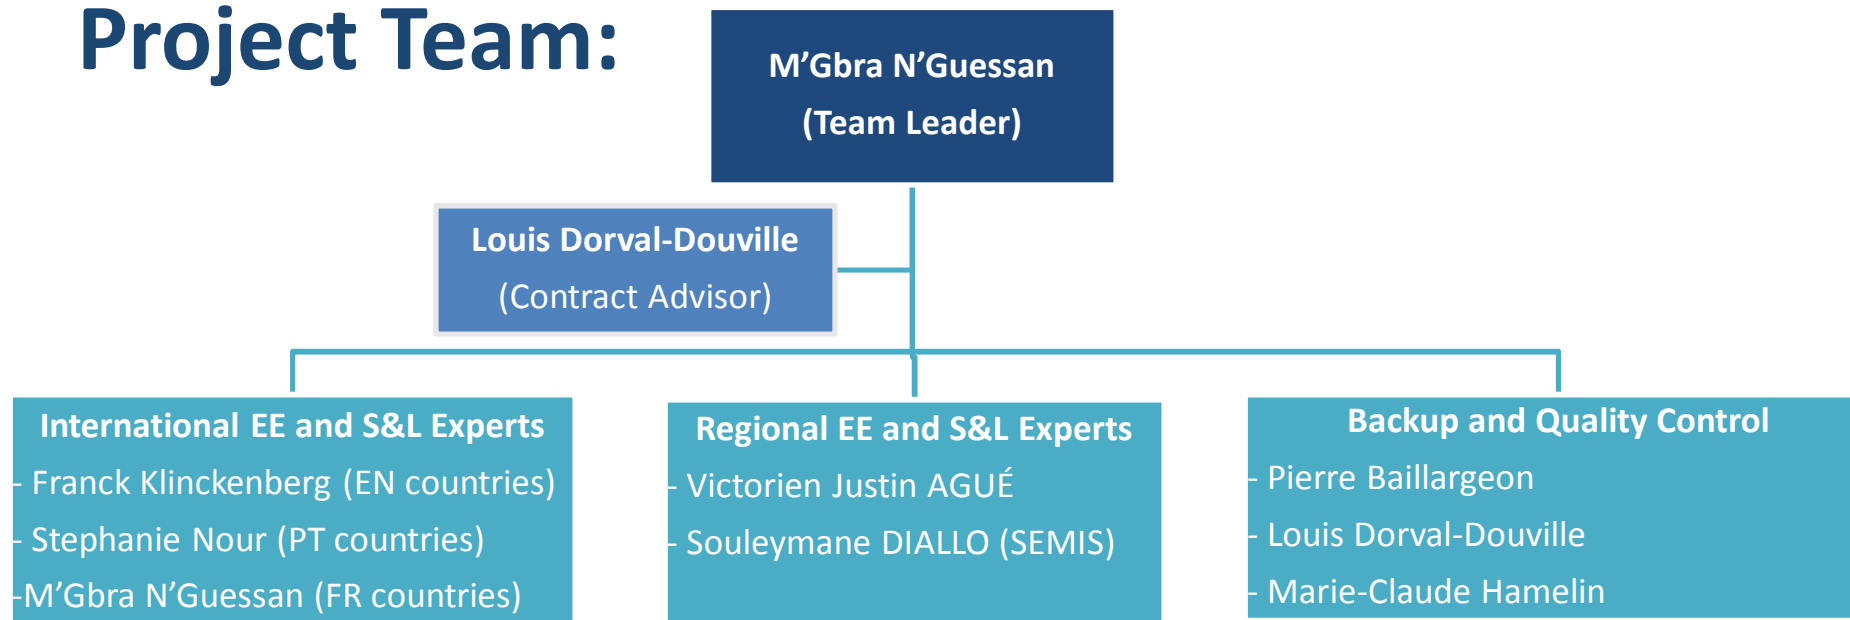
Project Team:

M’Gbra N’Guessan
(Team Leader)

Louis Dorval-Douville
(Contract Advisor)

International EE and S&L Experts
- Franck Klinckenberg (EN countries)
- Stephanie Nour (PT countries)
-M’Gbra N’Guessan (FR countries)

Regional EE and S&L Experts
- Victorien Justin AGUÉ
- Souleymane DIALLO (SEMIS)

Backup and Quality Control
- Pierre Baillargeon
- Louis Dorval-Douville
- Marie-Claude Hamelin